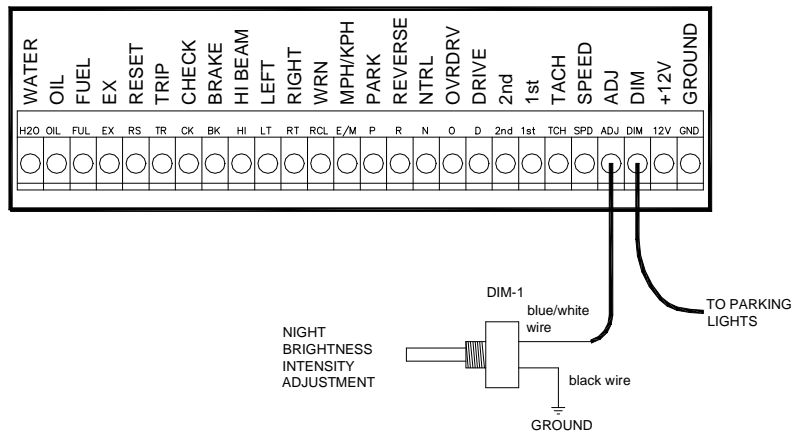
WATER OIL FUEL EX RESET TRIP CHECK BRAKE HI BEAM LEFT RIGHT WRN MPH/KPH PARK REVERSE NTRL OVRDRV DRIVE 2nd 1st TACH SPEED ADJ DIM +12V GROUND

| H2O | OIL | FUL | EX | RS | TR | CK | BK | HI | LT | RT | RCL | E/M | P | R | N | O | D | 2nd | 1st | TCH | SPD | ADJ | DIM | 12V | GND |
|---|---|---|---|---|---|---|---|---|---|---|---|---|---|---|---|---|---|---|---|---|---|---|---|---|---|

DIM-1

blue/white wire

TO PARKING LIGHTS

NIGHT BRIGHTNESS INTENSITY ADJUSTMENT

black wire

GROUND